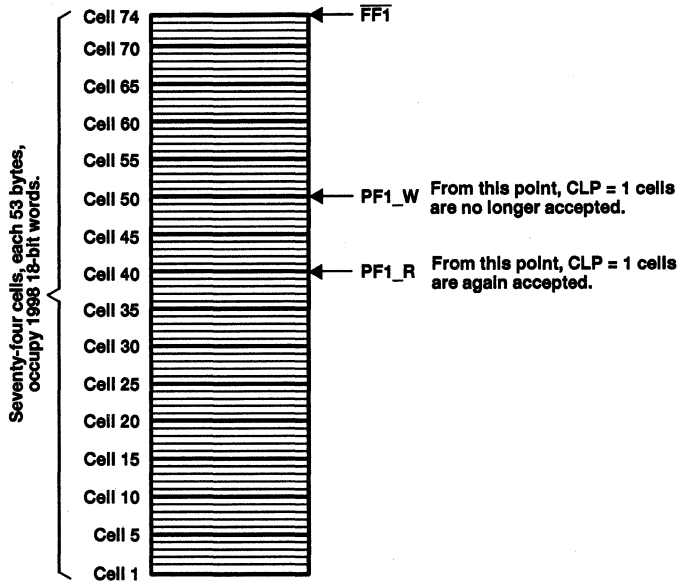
Seventy-four cells, each 53 bytes, occupy 1998 18-bit words.

Cell 74
Cell 70
Cell 65
Cell 60
Cell 55
Cell 50
Cell 45
Cell 40
Cell 35
Cell 30
Cell 25
Cell 20
Cell 15
Cell 10
Cell 5
Cell 1

$\overline{FF1}$

PF1_W From this point, CLP = 1 cells are no longer accepted.

PF1_R From this point, CLP = 1 cells are again accepted.